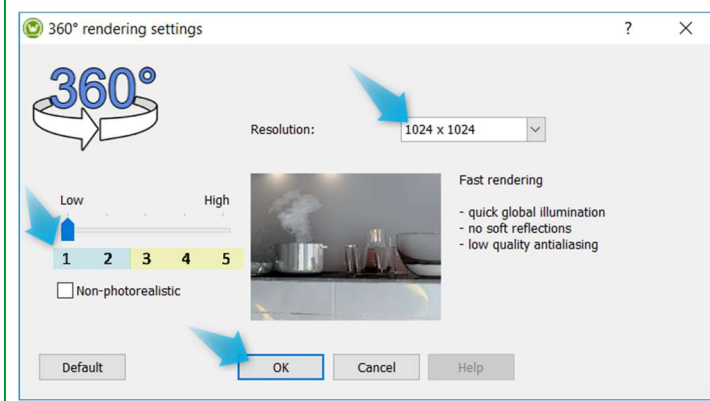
360° rendering settings

?

×

360°

Resolution:

1024 x 1024

Low

High

1 2 3 4 5

Non-photorealistic

Fast rendering

- quick global illumination
- no soft reflections
- low quality antialiasing

Default

OK

Cancel

Help